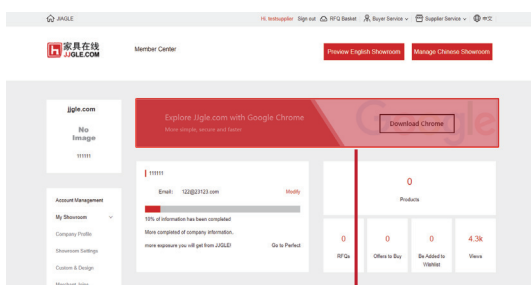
JIAGLE

Hi, testsupplier Sign out RFQ Basket Buyer Service Supplier Service 中文

家具在线 JJGLE.COM

Member Center

Preview English Showroom

Manage Chinese Showroom

jjgle.com

No Image

111111

Explore Jjgle.com with Google Chrome

More simple, secure and faster

Download Chrome

111111

Email: 122@23123.com

Modify

10% of information has been completed

More completed of company information,

more exposure you will get from JJGLE!

Go to Perfect

0

Products

0

RFQs

0

Offers to Buy

0

Be Added to Wishlist

4.3k

Views

Account Management

My Showroom

Company Profile

Showroom Settings

Custom & Design

Merchant Joins